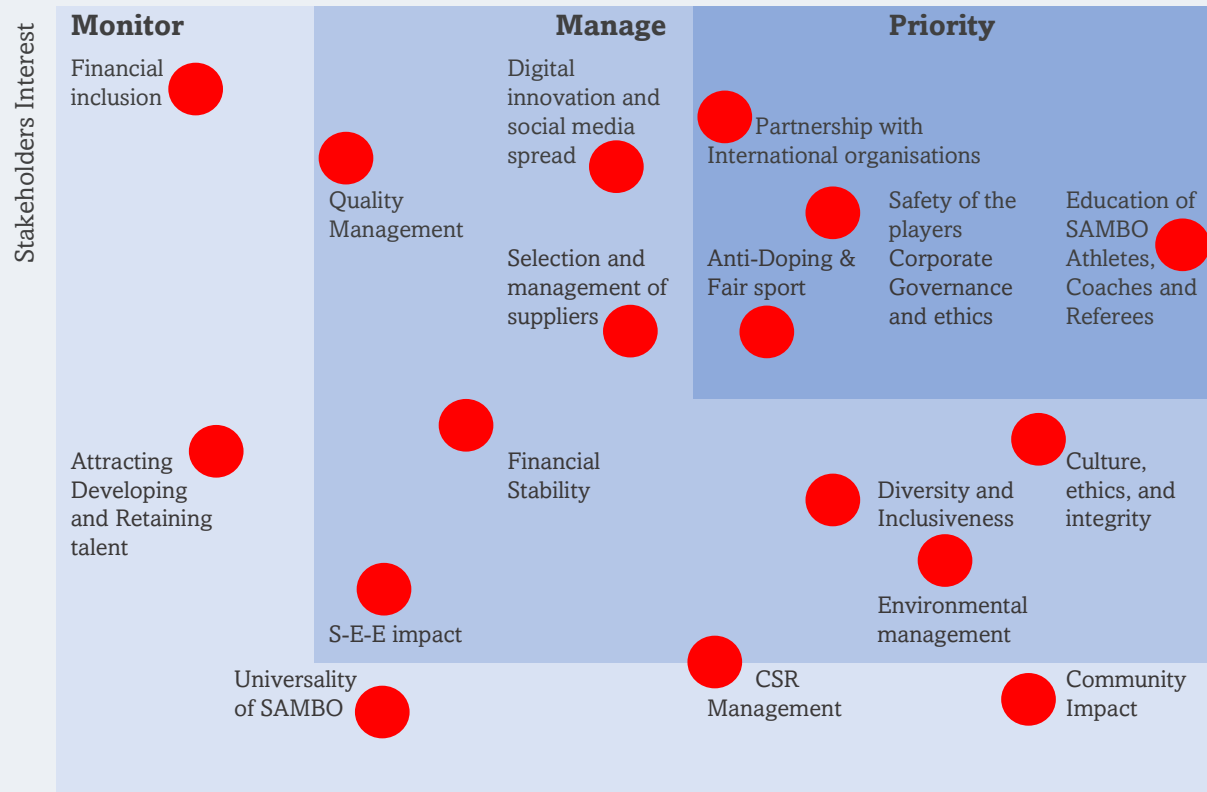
Stakeholders Interest

Monitor

Manage

Priority

Financial inclusion

Digital innovation and social media spread

Partnership with International organisations

Quality Management

Safety of the players Corporate Governance and ethics

Education of SAMBO Athletes, Coaches and Referees

Selection and management of suppliers

Anti-Doping & Fair sport

Attracting Developing and Retaining talent

Financial Stability

Diversity and Inclusiveness

Culture, ethics, and integrity

Environmental management

S-E-E impact

Universality of SAMBO

CSR Management

Community Impact